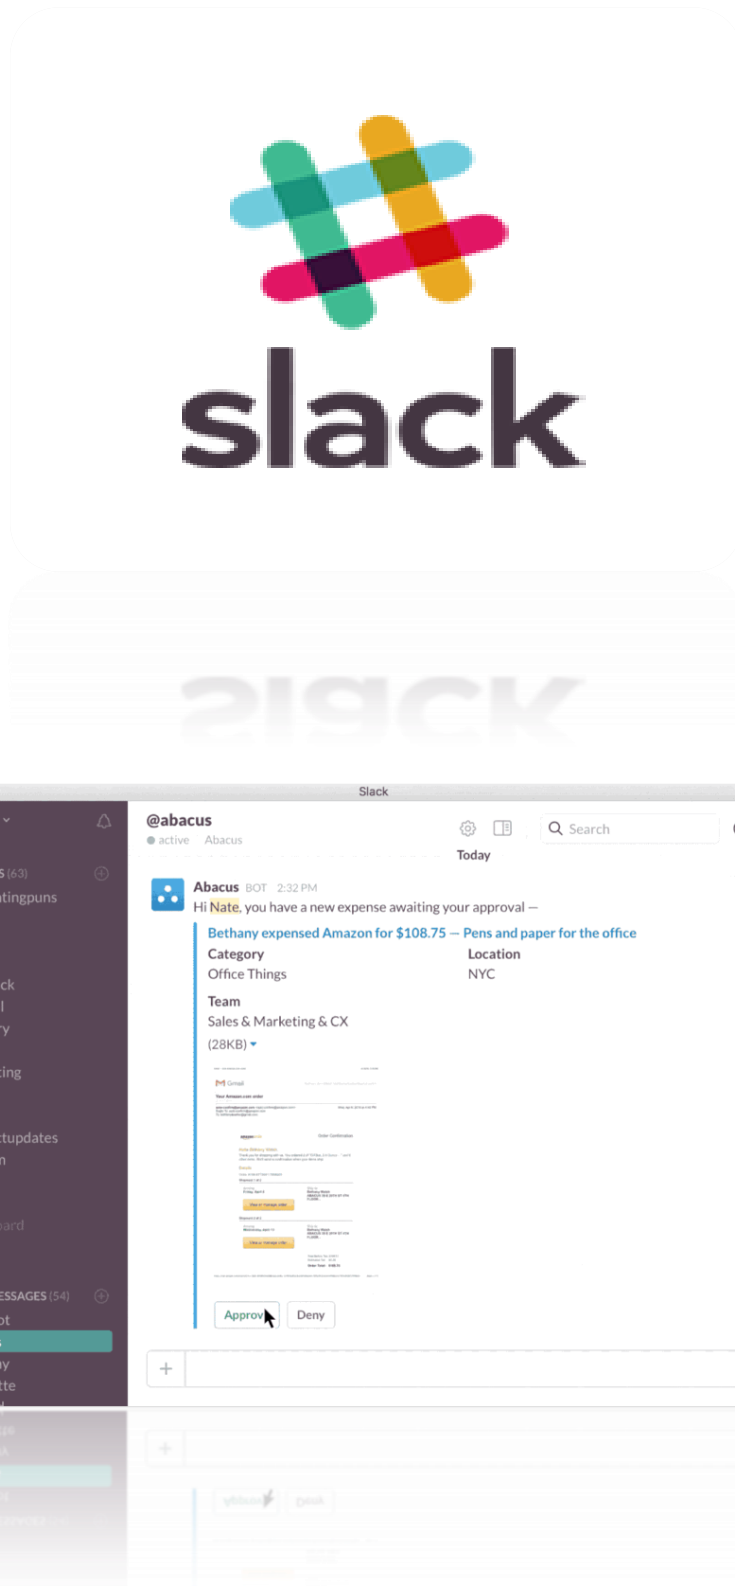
slack

Slack

s (63)
tingpuns
ck
l
y
ting
tupdates
n
oard
ESSAGES (54)
ot
s
y
tte

@abacus
active Abacus

Search

Today

Abacus BOT 2:32 PM
Hi Nate, you have a new expense awaiting your approval —

Bethany expensed Amazon for $108.75 — Pens and paper for the office

Category
Office Things

Location
NYC

Team
Sales & Marketing & CX

(28KB)

Gmail
Your Amazon.com order
amazon
Order Confirmation
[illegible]

Approv
Deny

+